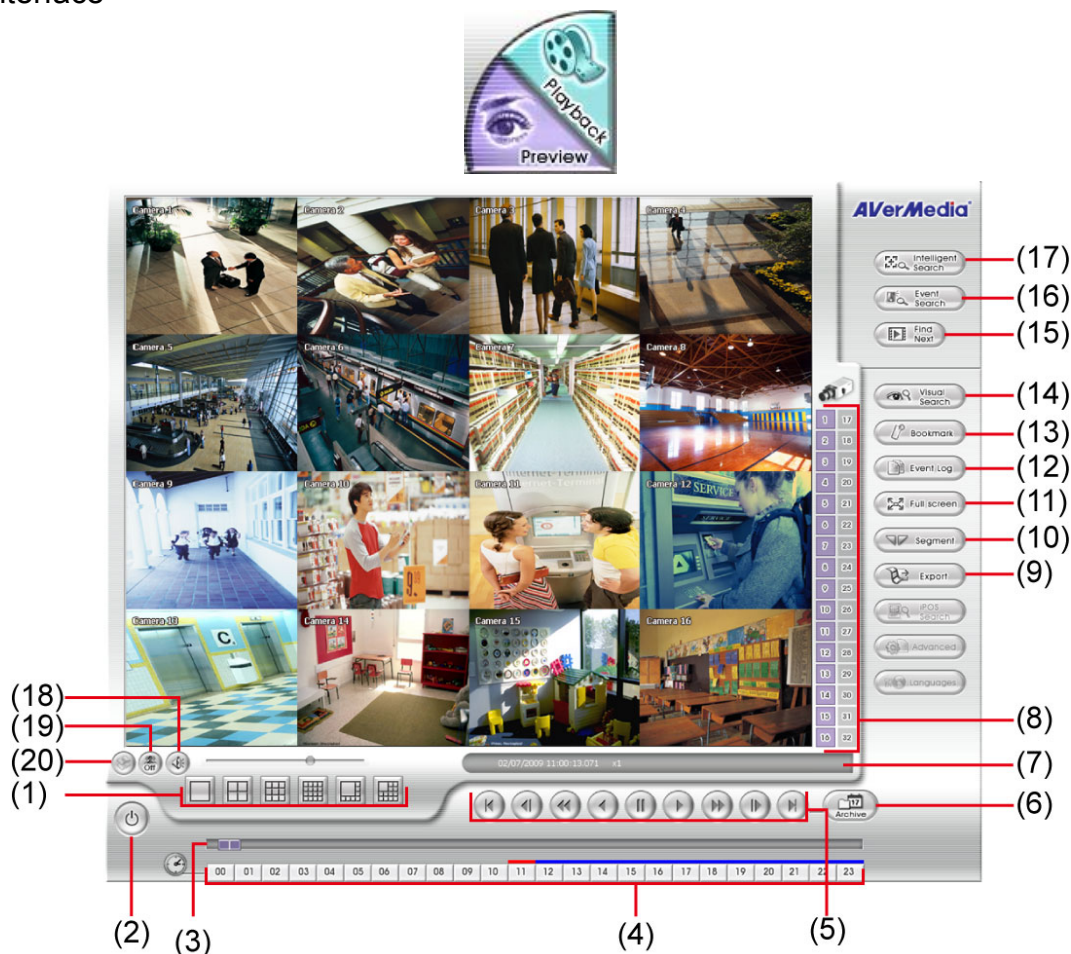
Interface

Playback
Preview

AVerMedia

Camera 1
Camera 2
Camera 3
Camera 4
Camera 5
Camera 6
Camera 7
Camera 8
Camera 9
Camera 10
Camera 11
Camera 12
Camera 13
Camera 14
Camera 15
Camera 16

Intelligent Search (17)
Event Search (16)
Find Next (15)
Visual Search (14)
Bookmark (13)
Event Log (12)
Full screen (11)
Segment (10)
Export (9)
iPOS Search
Advanced
Languages

| 1 | 17 |
|---|---|
| 2 | 18 |
| 3 | 19 |
| 4 | 20 |
| 5 | 21 |
| 6 | 22 |
| 7 | 23 |
| 8 | 24 |
| 9 | 25 |
| 10 | 26 |
| 11 | 27 |
| 12 | 28 |
| 13 | 29 |
| 14 | 30 |
| 15 | 31 |
| 16 | 32 |

(8)
(18)
(19)
(20)
(1)
02/07/2009 11:00:13.071 x1
(7)
Archive
(6)
(2)
00 01 02 03 04 05 06 07 08 09 10 11 12 13 14 15 16 17 18 19 20 21 22 23
(3)
(4)
(5)